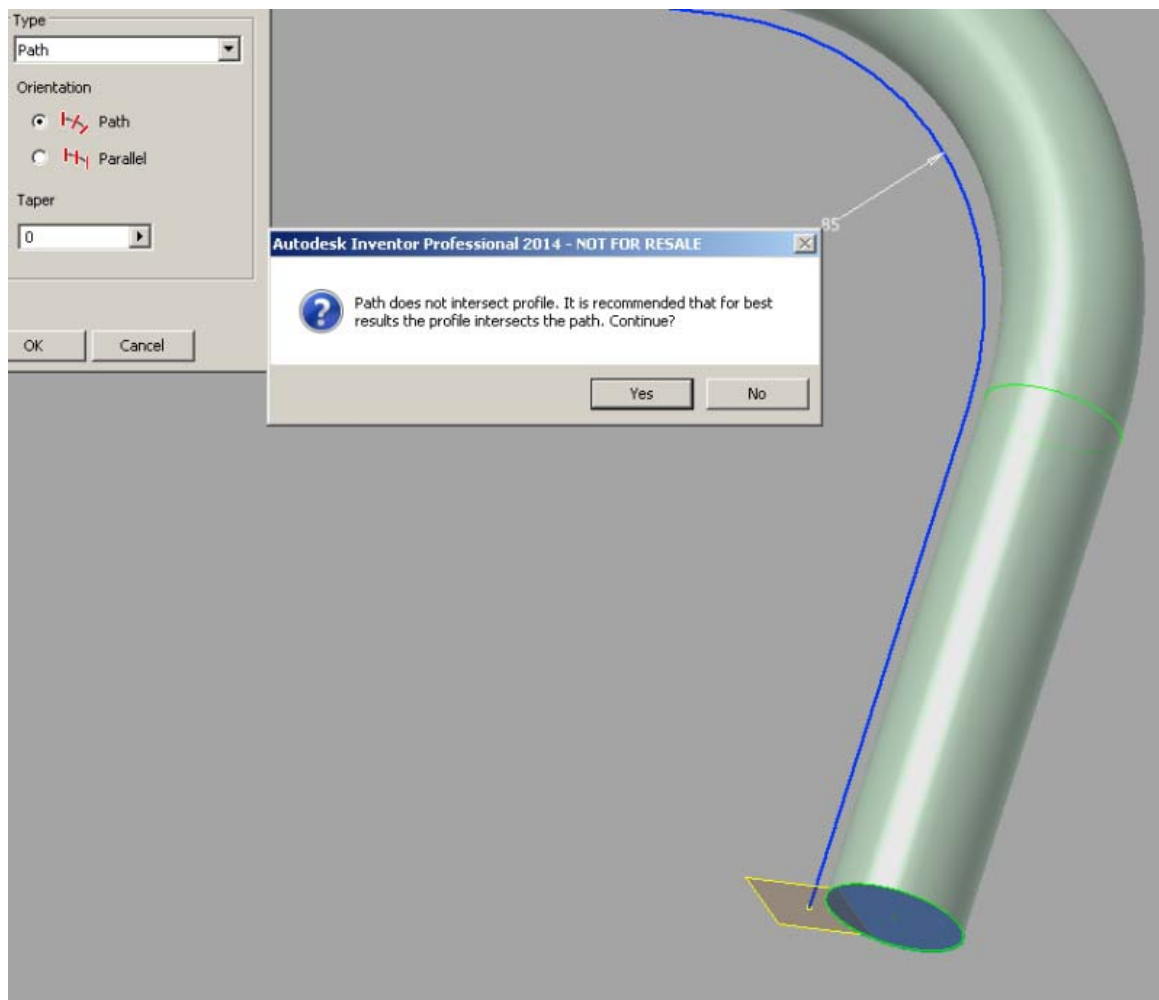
Type
Path
Orientation
Path
Parallel
Taper
0
OK
Cancel

85

Autodesk Inventor Professional 2014 - NOT FOR RESALE
Path does not intersect profile. It is recommended that for best results the profile intersects the path. Continue?
Yes
No